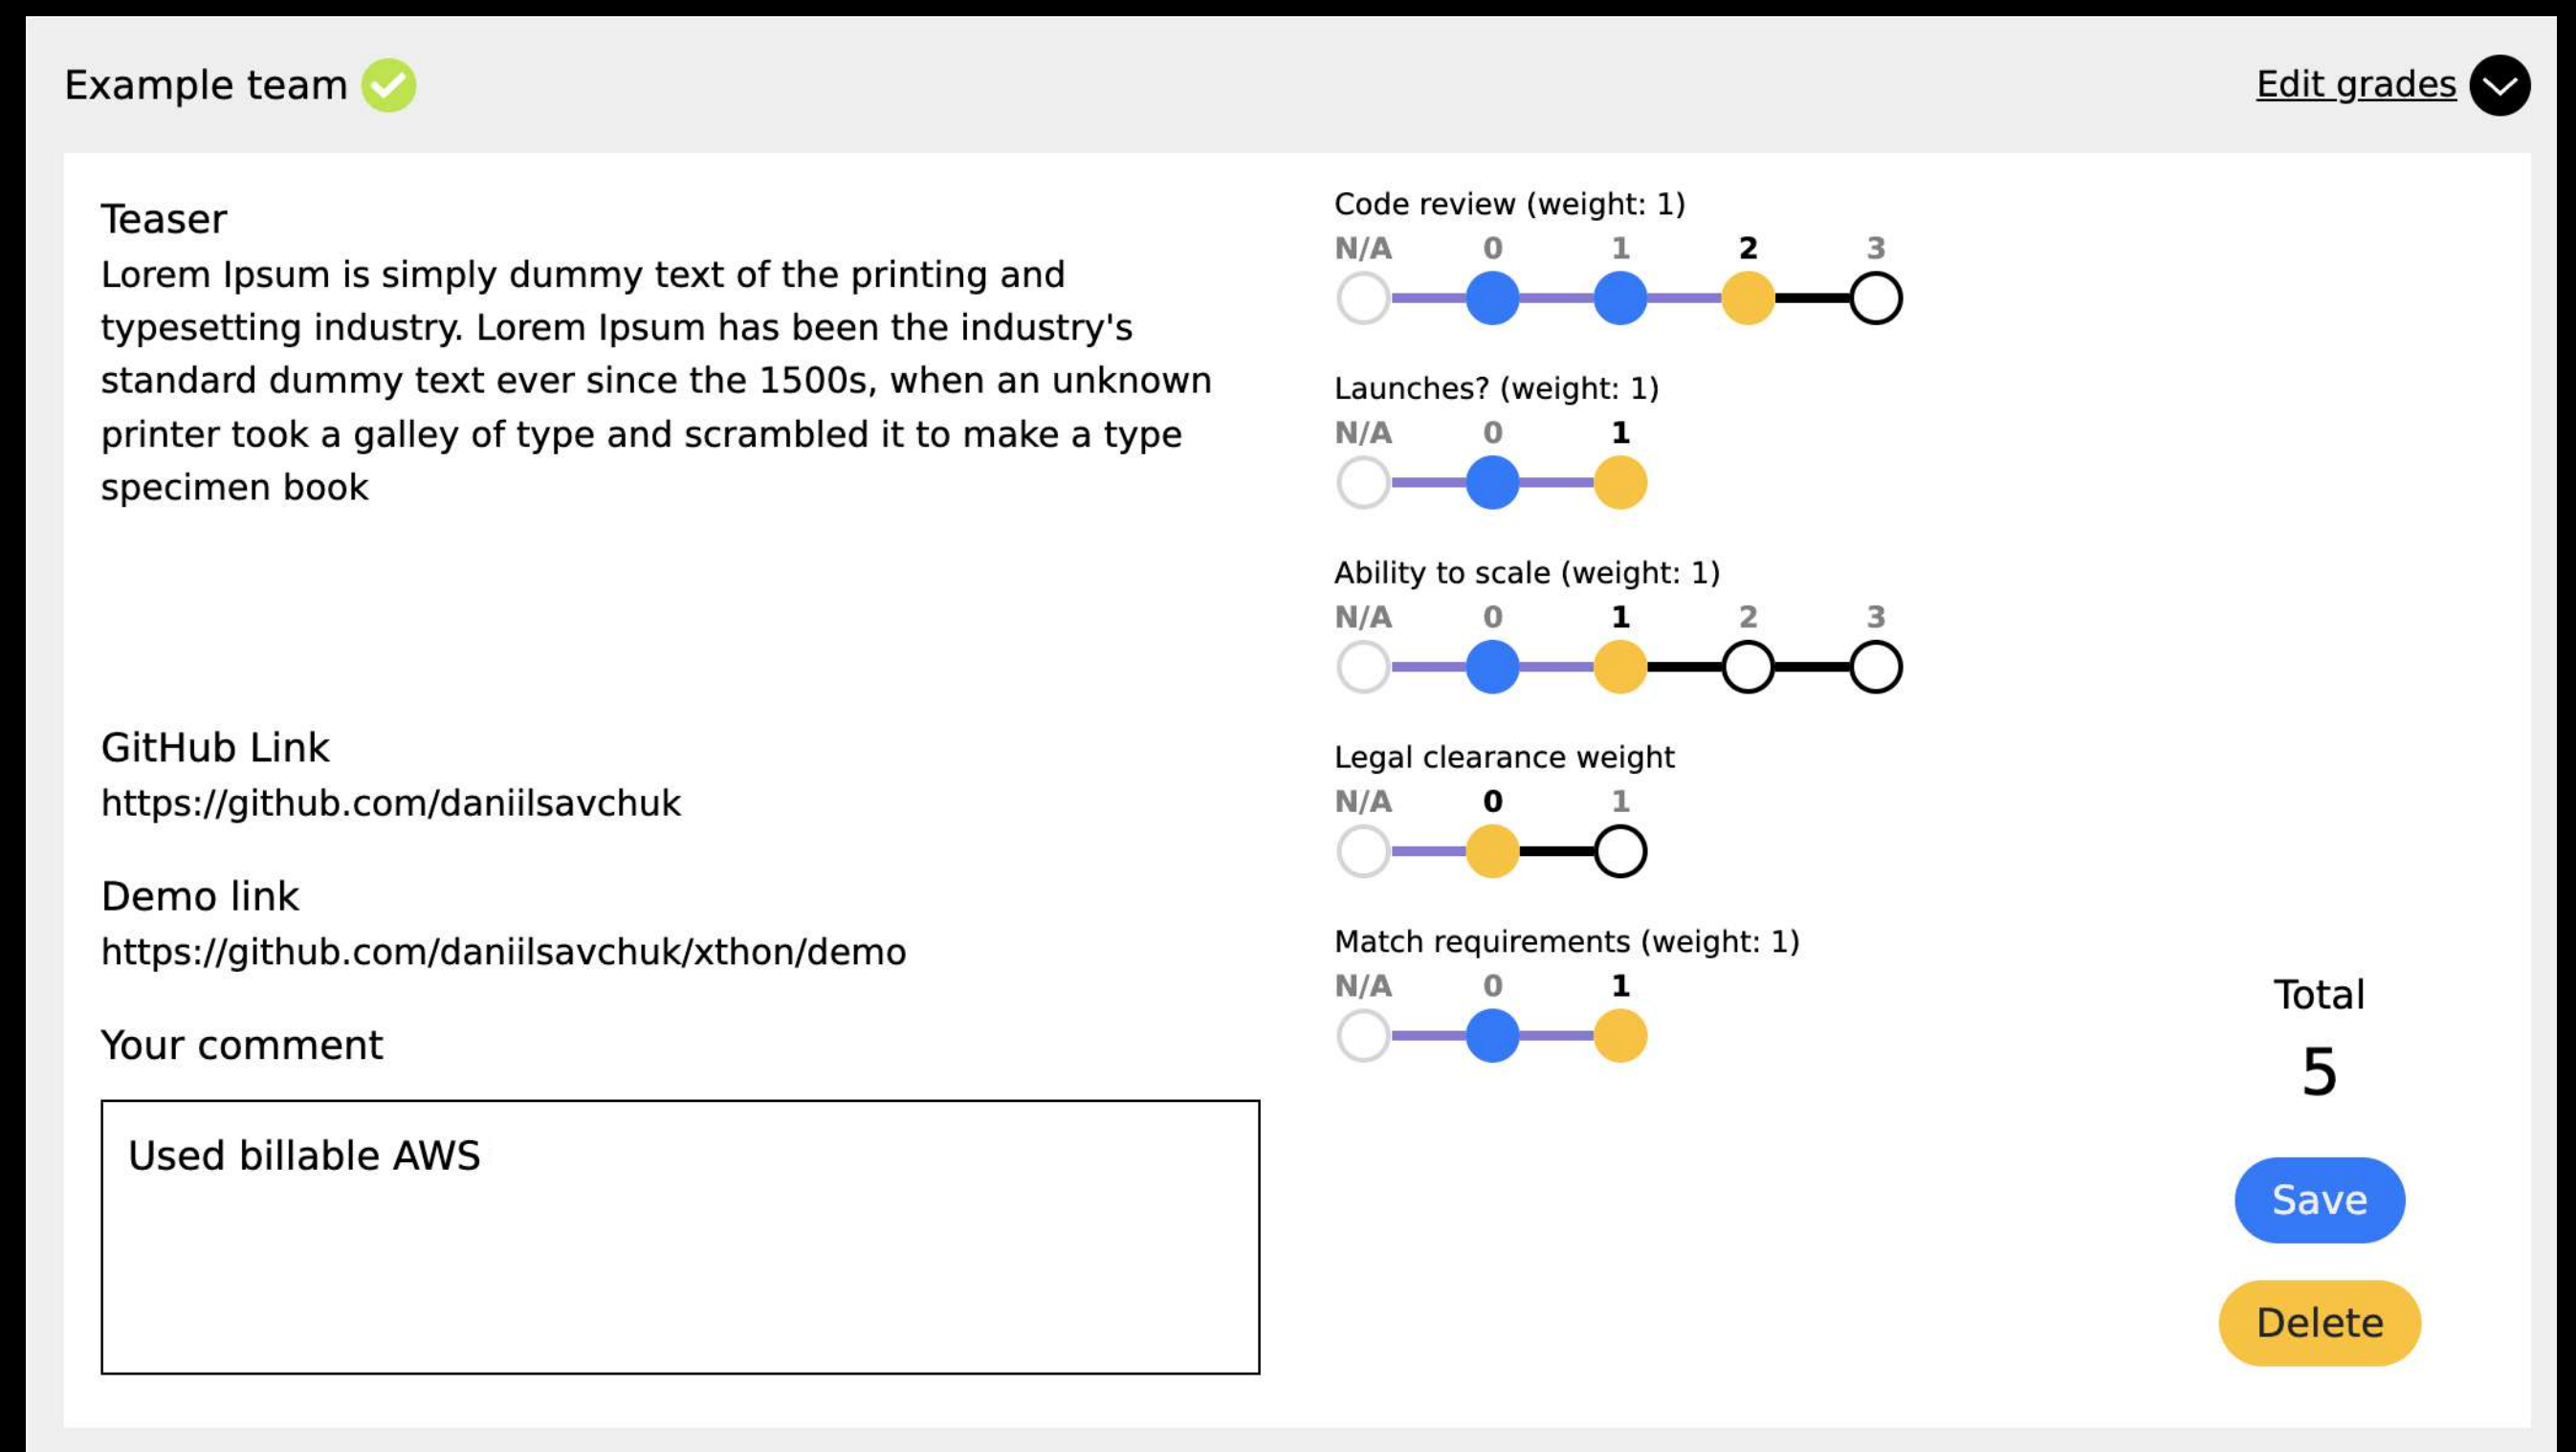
Example team

Edit grades

Teaser

Lorem Ipsum is simply dummy text of the printing and typesetting industry. Lorem Ipsum has been the industry's standard dummy text ever since the 1500s, when an unknown printer took a galley of type and scrambled it to make a type specimen book

GitHub Link

https://github.com/daniilsavchuk

Demo link

https://github.com/daniilsavchuk/xthon/demo

Your comment

Used billable AWS

Code review (weight: 1)

N/A 0 1 2 3

Launches? (weight: 1)

N/A 0 1

Ability to scale (weight: 1)

N/A 0 1 2 3

Legal clearance weight

N/A 0 1

Match requirements (weight: 1)

N/A 0 1

Total

5

Save

Delete